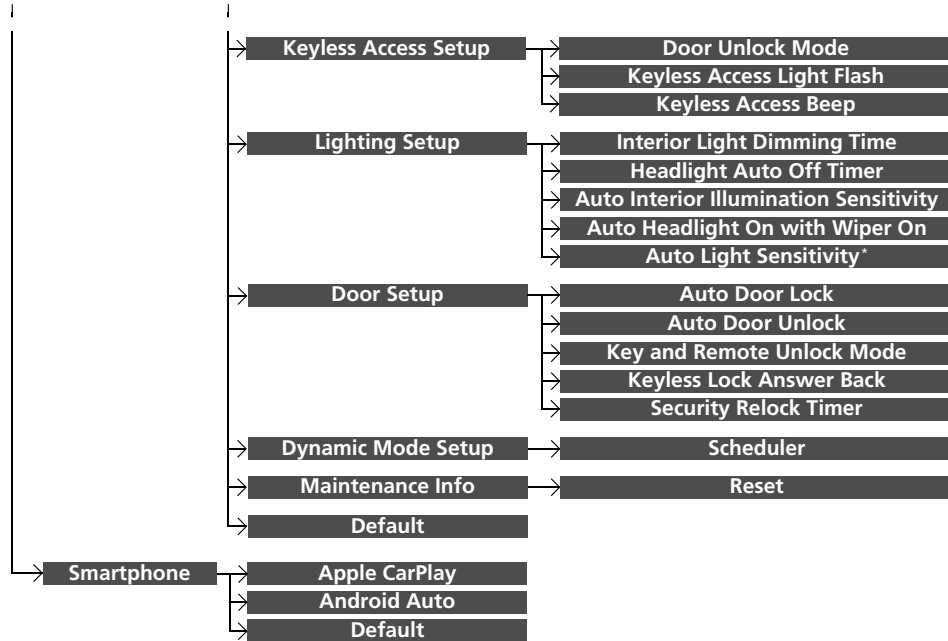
Keyless Access Setup
Door Unlock Mode
Keyless Access Light Flash
Keyless Access Beep
Lighting Setup
Interior Light Dimming Time
Headlight Auto Off Timer
Auto Interior Illumination Sensitivity
Auto Headlight On with Wiper On
Auto Light Sensitivity*
Door Setup
Auto Door Lock
Auto Door Unlock
Key and Remote Unlock Mode
Keyless Lock Answer Back
Security Relock Timer
Dynamic Mode Setup
Scheduler
Maintenance Info
Reset
Default
Smartphone
Apple CarPlay
Android Auto
Default